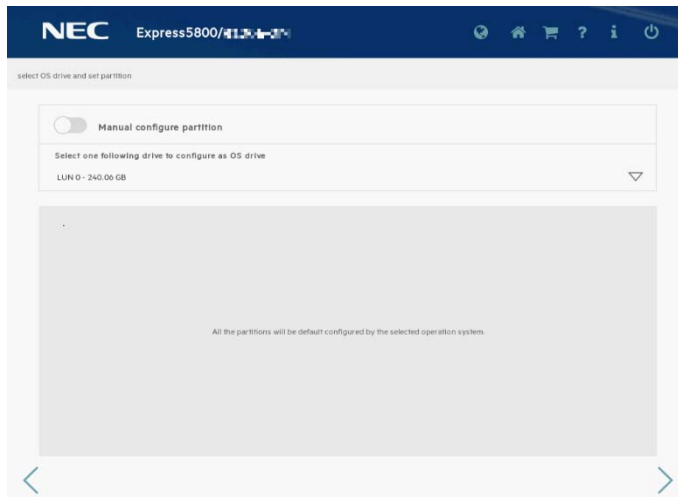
NEC Express5800/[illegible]

select OS drive and set partition

Manual configure partition

Select one following drive to configure as OS drive

LUN 0 - 240.06 GB

All the partitions will be default configured by the selected operation system.